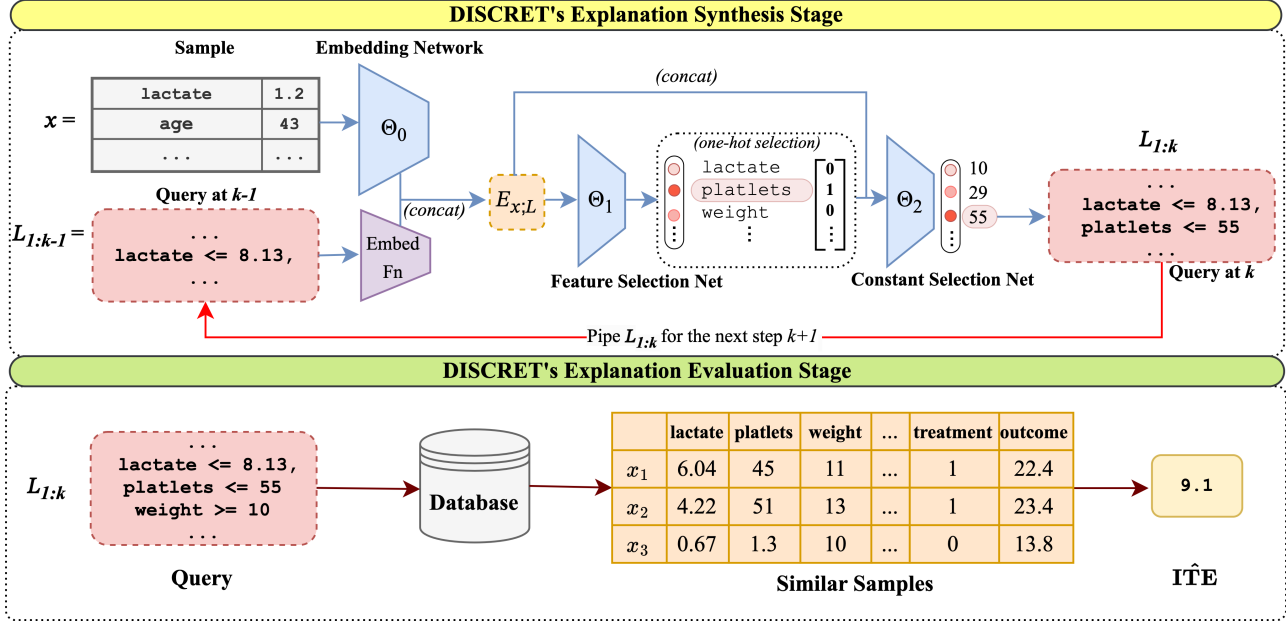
DISCRET's Explanation Synthesis Stage

Sample

Embedding Network

$x =$

| lactate | 1.2 |
|---|---|
| age | 43 |
| ... | ... |

$\Theta_0$

(concat)

$L_{1:k}$

Query at $k-1$

$L_{1:k-1} =$

...
lactate <= 8.13,
...

Embed Fn

(concat)

$E_{x;L}$

$\Theta_1$

(one-hot selection)

lactate
platlets
weight
⋮

0
1
0
⋮

$\Theta_2$

10
29
55

...
lactate <= 8.13,
platlets <= 55
...

Feature Selection Net

Constant Selection Net

Query at $k$

Pipe $L_{1:k}$ for the next step $k+1$

DISCRET's Explanation Evaluation Stage

$L_{1:k}$

...
lactate <= 8.13,
platlets <= 55
weight >= 10
...

Database

| | lactate | platlets | weight | ... | treatment | outcome |
|---|---|---|---|---|---|---|
| $x_1$ | 6.04 | 45 | 11 | ... | 1 | 22.4 |
| $x_2$ | 4.22 | 51 | 13 | ... | 1 | 23.4 |
| $x_3$ | 0.67 | 1.3 | 10 | ... | 0 | 13.8 |

9.1

Query

Similar Samples

$\hat{\text{ITE}}$